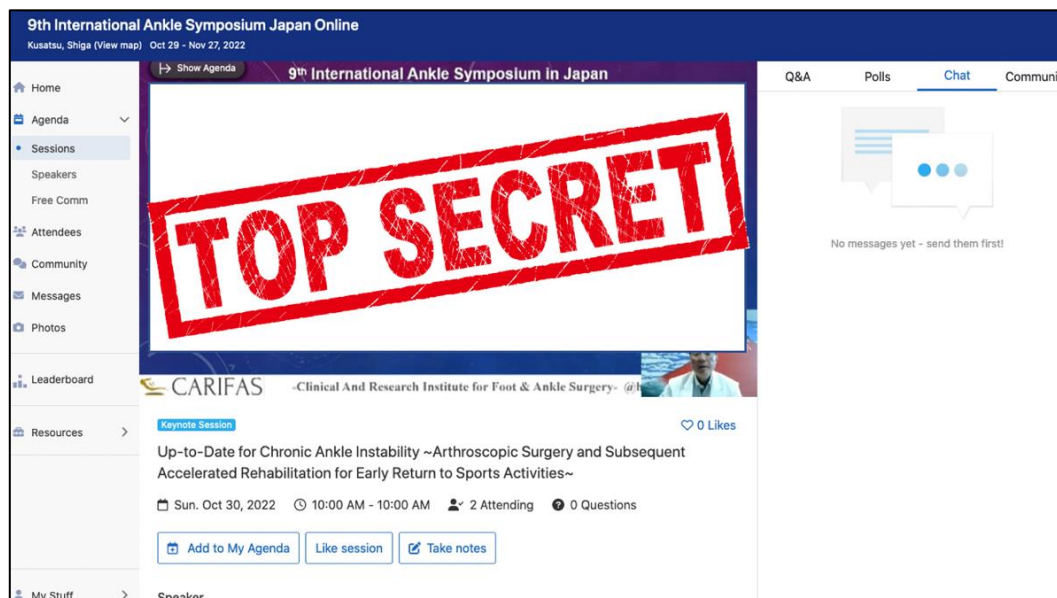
9th International Ankle Symposium Japan Online
Kusatsu, Shiga (View map) Oct 29 - Nov 27, 2022

Home
Agenda
Sessions
Speakers
Free Comm
Attendees
Community
Messages
Photos
Leaderboard
Resources
My Stuff

Show Agenda
9th International Ankle Symposium in Japan

TOP SECRET

CARIFAS -Clinical And Research Institute for Foot & Ankle Surgery- @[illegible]

Q&A Polls Chat Communi

No messages yet - send them first!

Keynote Session
0 Likes

Up-to-Date for Chronic Ankle Instability ~Arthroscopic Surgery and Subsequent Accelerated Rehabilitation for Early Return to Sports Activities~

Sun. Oct 30, 2022 10:00 AM - 10:00 AM 2 Attending 0 Questions

Add to My Agenda Like session Take notes

Speaker